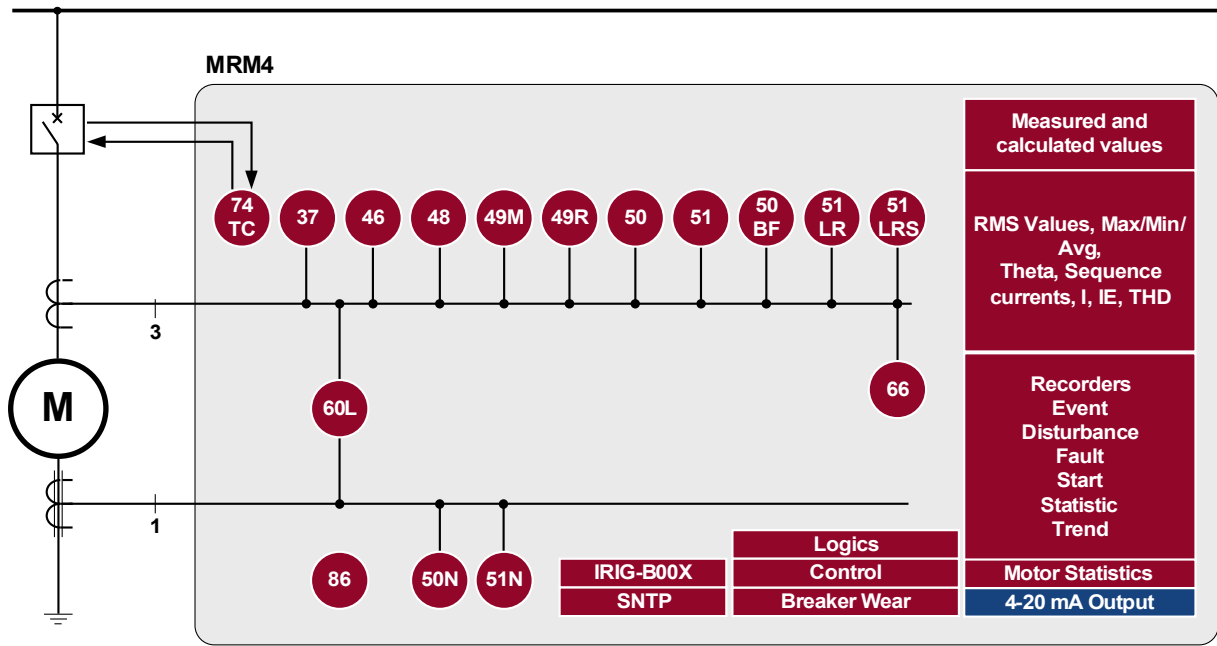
MRM4

74 TC

37

46

48

49M

49R

50

51

50 BF

51 LR

51 LRS

3

66

M

60L

1

86

50N

51N

Measured and calculated values

RMS Values, Max/Min/ Avg, Theta, Sequence currents, I, IE, THD

Recorders
Event
Disturbance
Fault
Start
Statistic
Trend

Logics

IRIG-B00X

Control

SNTP

Breaker Wear

Motor Statistics

4-20 mA Output